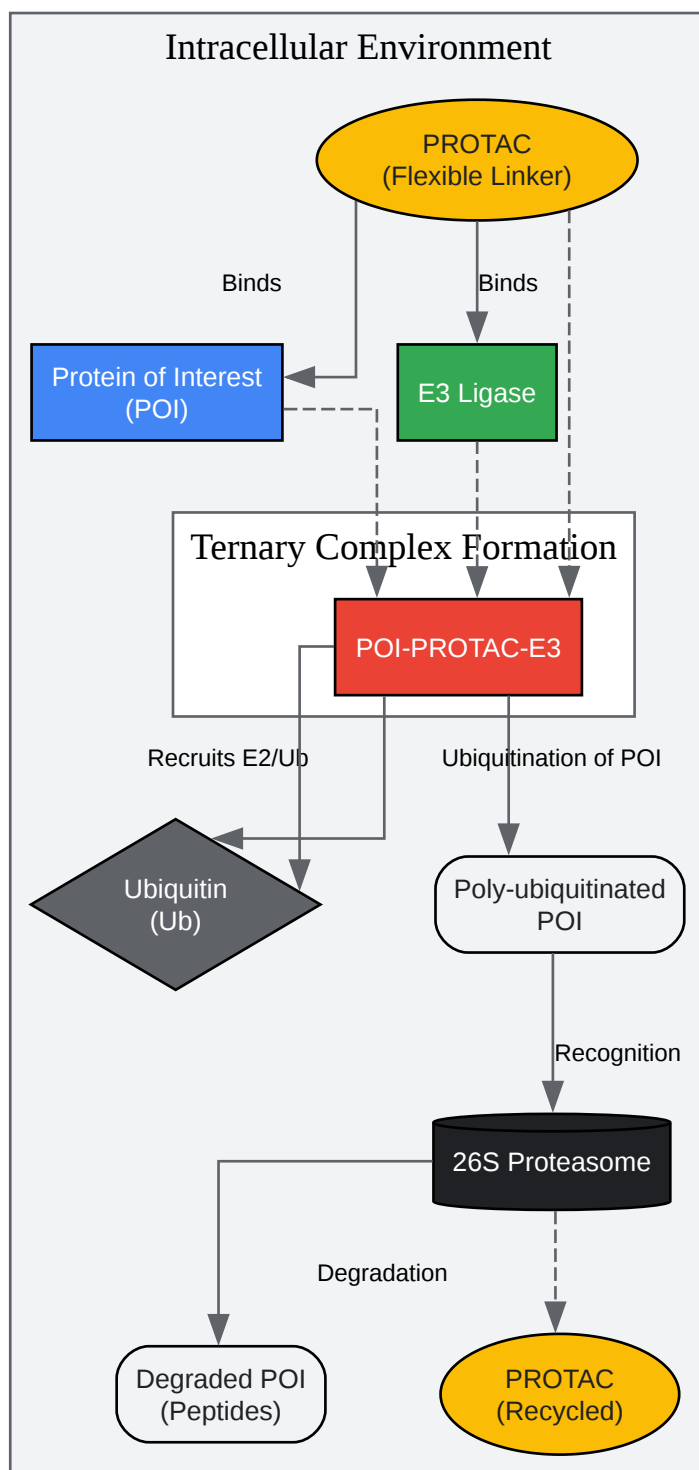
Intracellular Environment

PROTAC
(Flexible Linker)

Binds

Binds

Protein of Interest
(POI)

E3 Ligase

Ternary Complex Formation

POI-PROTAC-E3

Recruits E2/Ub

Ubiquitination of POI

Ubiquitin
(Ub)

Poly-ubiquitinated
POI

Recognition

26S Proteasome

Degradation

Degraded POI
(Peptides)

PROTAC
(Recycled)